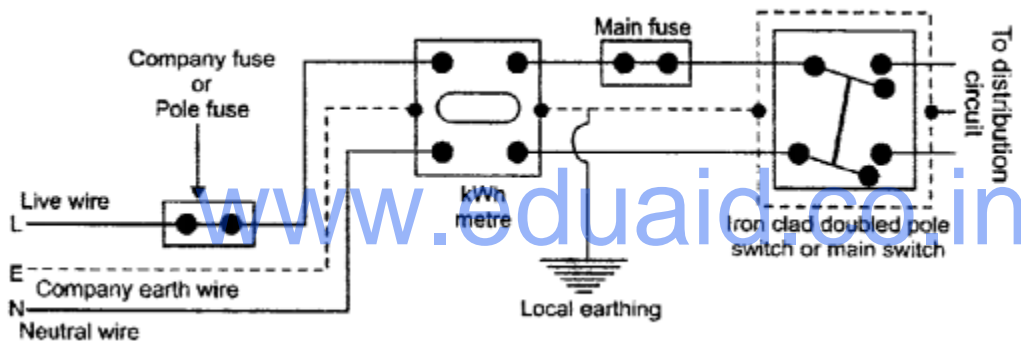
Company fuse
or
Pole fuse

Main fuse

To distribution circuit

Live wire
L

kWh
metre

Iron clad doubled pole switch or main switch

www.eduaid.co.in

E
Company earth wire
N
Neutral wire

Local earthing